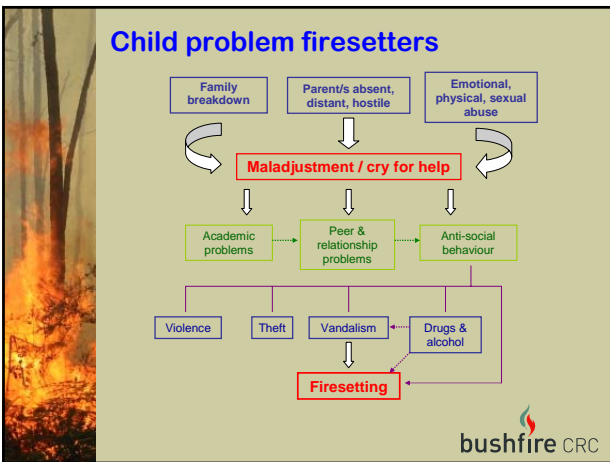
Child problem firesetters

Family breakdown

Parent/s absent, distant, hostile

Emotional, physical, sexual abuse

Maladjustment / cry for help

Academic problems

Peer & relationship problems

Anti-social behaviour

Violence

Theft

Vandalism

Drugs & alcohol

Firesetting

bushfire CRC